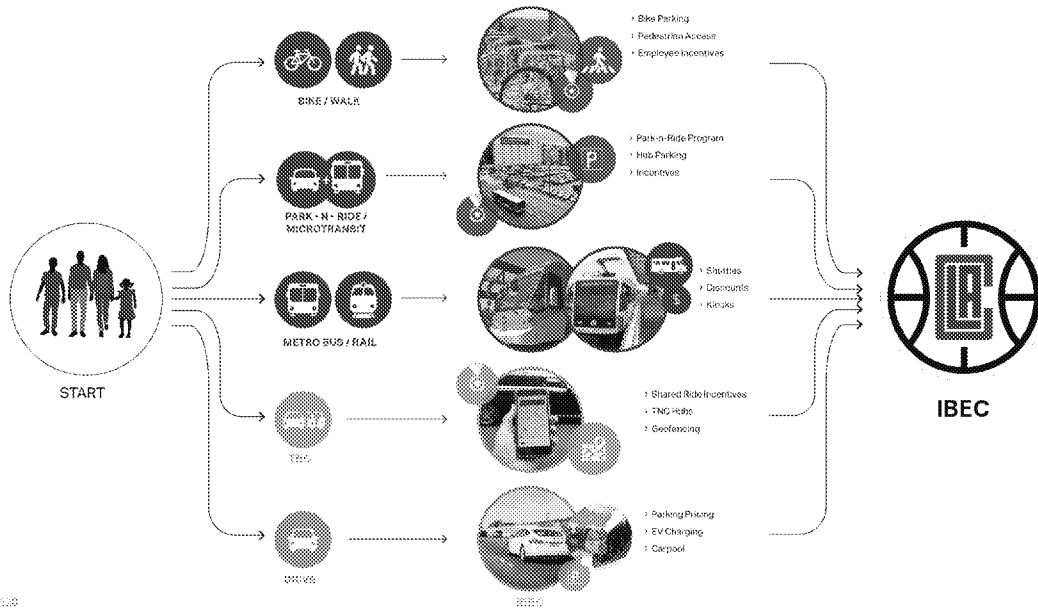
START

BIKE / WALK

PARK - N - RIDE / MICROTRANSIT

METRO BUS / RAIL

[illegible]

DRIVE

› Bike Parking
› Pedestrian Access
› Employee Incentives

P

› Park-n-Ride Program
› Hub Parking
› Incentives

$

› Shuttles
› Discounts
› Kiosks

› Shared Ride Incentives
› TNC Hubs
› Geofencing

› Parking Pricing
› EV Charging
› Carpool

IBEC

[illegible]

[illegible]